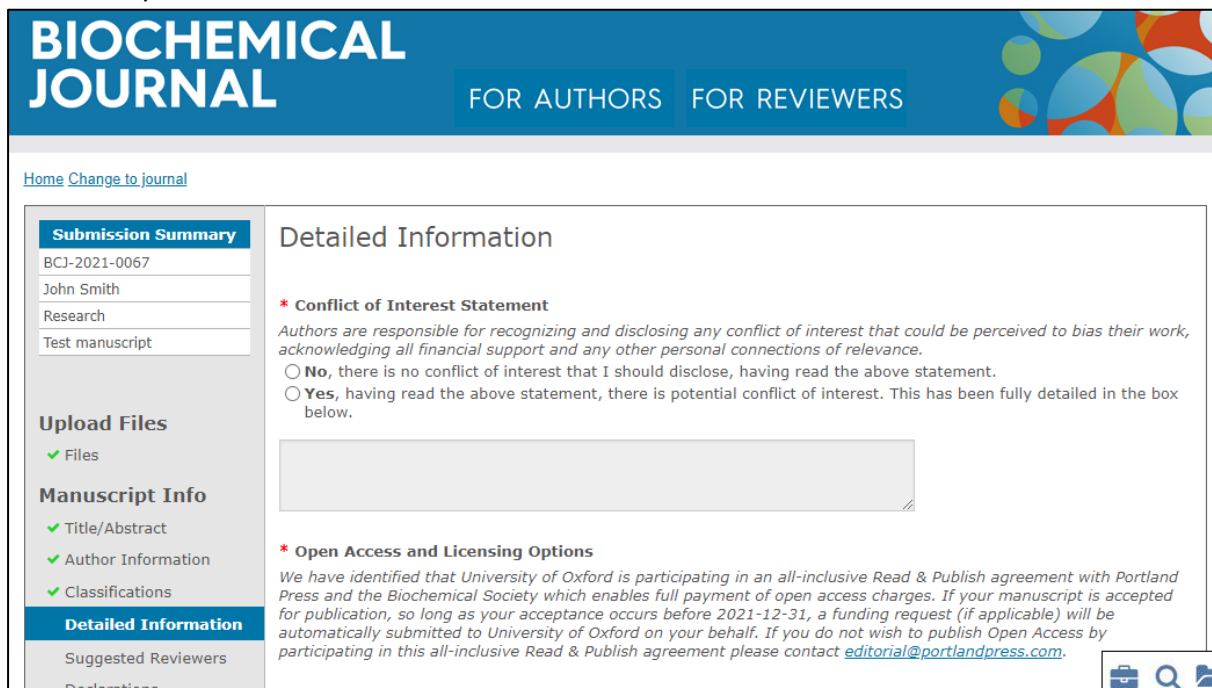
BIOCHEMICAL JOURNAL

FOR AUTHORS FOR REVIEWERS

Home Change to journal

Submission Summary
BCJ-2021-0067
John Smith
Research
Test manuscript

Upload Files
✔ Files

Manuscript Info
✔ Title/Abstract
✔ Author Information
✔ Classifications
Detailed Information
Suggested Reviewers
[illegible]

Detailed Information

* Conflict of Interest Statement
Authors are responsible for recognizing and disclosing any conflict of interest that could be perceived to bias their work, acknowledging all financial support and any other personal connections of relevance.
○ No, there is no conflict of interest that I should disclose, having read the above statement.
○ Yes, having read the above statement, there is potential conflict of interest. This has been fully detailed in the box below.

* Open Access and Licensing Options
We have identified that University of Oxford is participating in an all-inclusive Read & Publish agreement with Portland Press and the Biochemical Society which enables full payment of open access charges. If your manuscript is accepted for publication, so long as your acceptance occurs before 2021-12-31, a funding request (if applicable) will be automatically submitted to University of Oxford on your behalf. If you do not wish to publish Open Access by participating in this all-inclusive Read & Publish agreement please contact editorial@portlandpress.com.